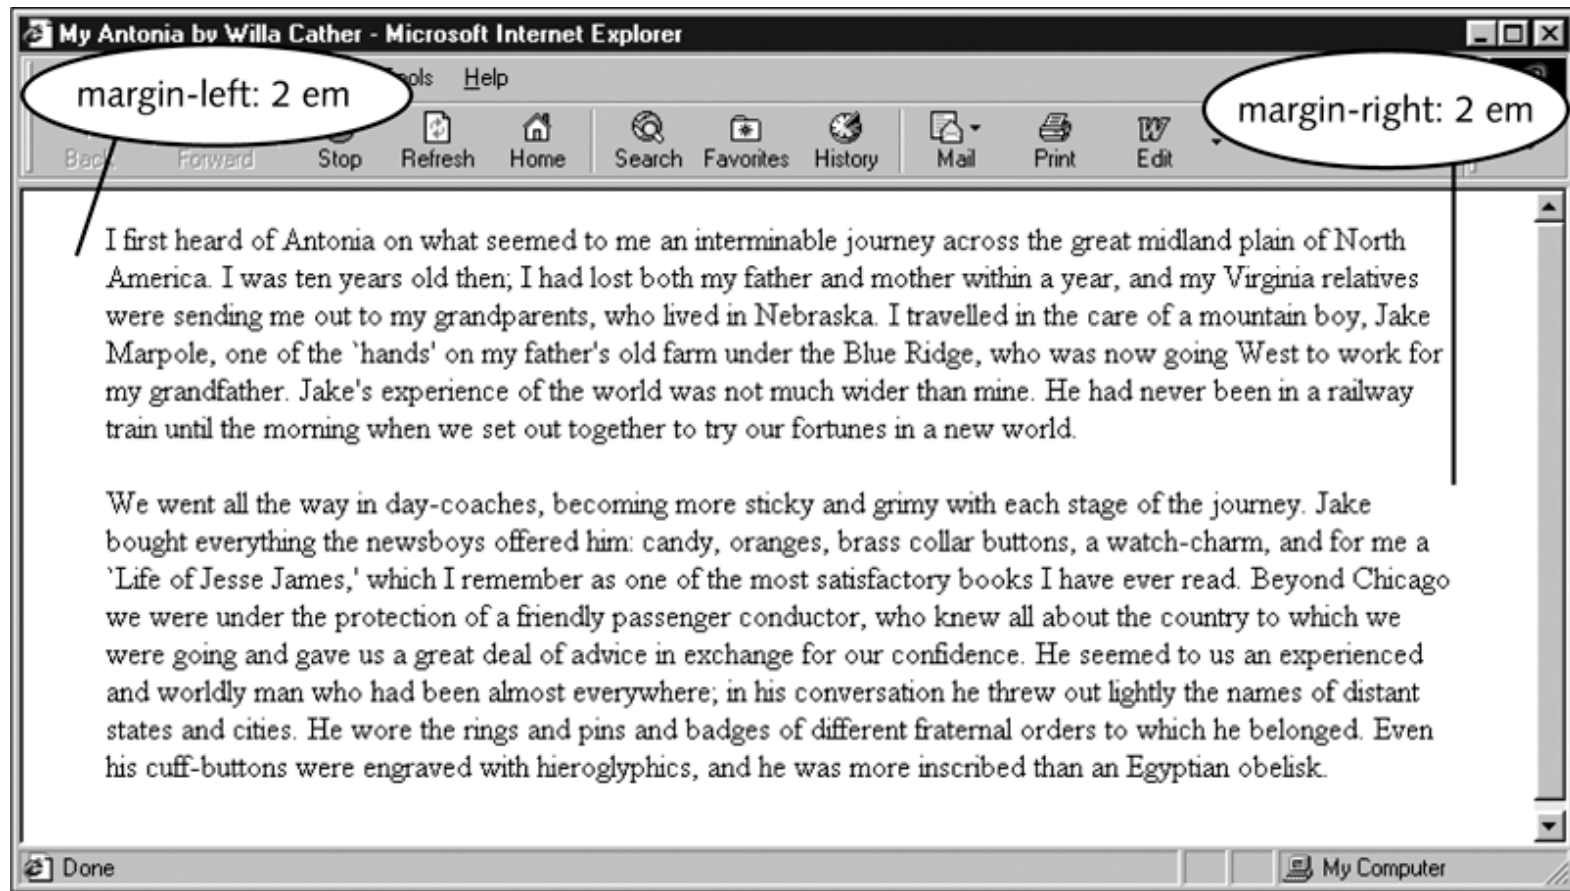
My Antonia by Willa Cather - Microsoft Internet Explorer

margin-left: 2 em

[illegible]ols Help

margin-right: 2 em

Back Forward Stop Refresh Home Search Favorites History Mail Print Edit

I first heard of Antonia on what seemed to me an interminable journey across the great midland plain of North America. I was ten years old then; I had lost both my father and mother within a year, and my Virginia relatives were sending me out to my grandparents, who lived in Nebraska. I travelled in the care of a mountain boy, Jake Marpole, one of the `hands' on my father's old farm under the Blue Ridge, who was now going West to work for my grandfather. Jake's experience of the world was not much wider than mine. He had never been in a railway train until the morning when we set out together to try our fortunes in a new world.

We went all the way in day-coaches, becoming more sticky and grimy with each stage of the journey. Jake bought everything the newsboys offered him: candy, oranges, brass collar buttons, a watch-charm, and for me a `Life of Jesse James,' which I remember as one of the most satisfactory books I have ever read. Beyond Chicago we were under the protection of a friendly passenger conductor, who knew all about the country to which we were going and gave us a great deal of advice in exchange for our confidence. He seemed to us an experienced and worldly man who had been almost everywhere; in his conversation he threw out lightly the names of distant states and cities. He wore the rings and pins and badges of different fraternal orders to which he belonged. Even his cuff-buttons were engraved with hieroglyphics, and he was more inscribed than an Egyptian obelisk.

Done

My Computer